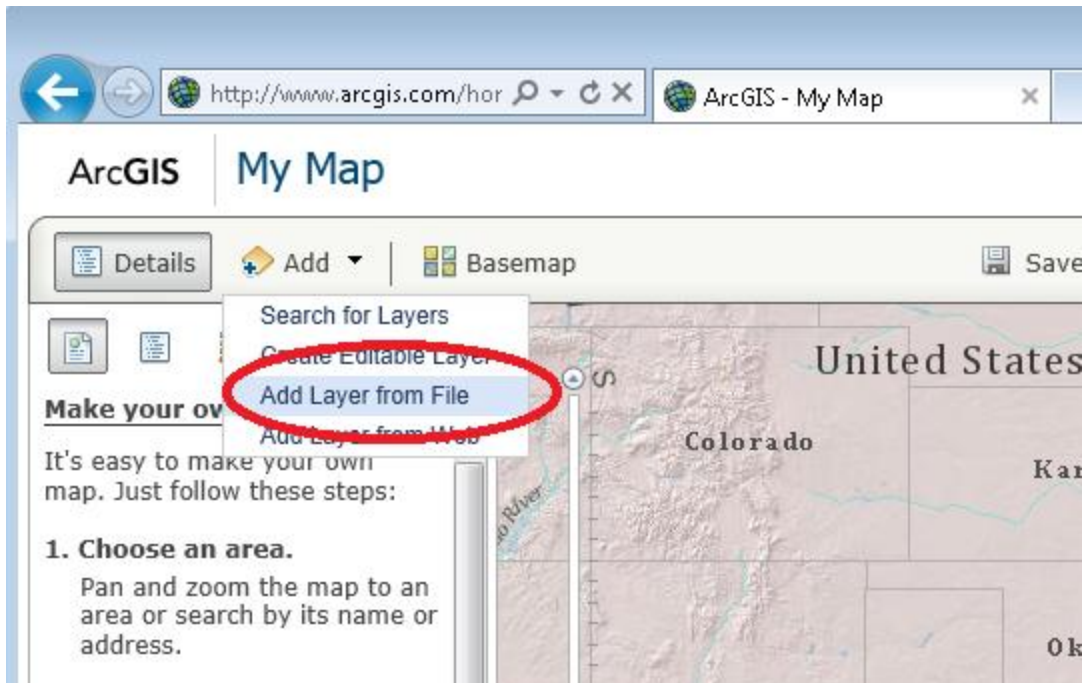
http://www.arcgis.com/hor

ArcGIS - My Map

ArcGIS My Map

Details Add Basemap Save

Search for Layers
Create Editable Layer
Add Layer from File
Add Layer from Web

Make your ow

It's easy to make your own map. Just follow these steps:

1. Choose an area.

Pan and zoom the map to an area or search by its name or address.

United States

Colorado

Kar

River

Ok